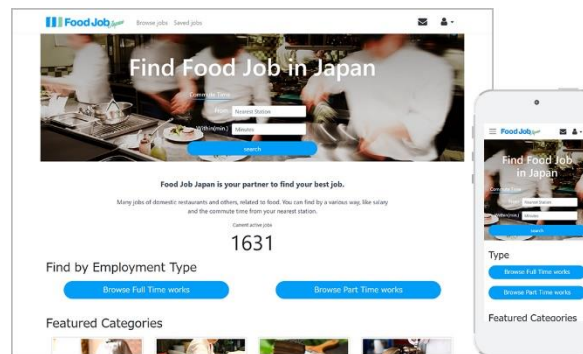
Food Job Japan Browse jobs Saved jobs

Find Food Job in Japan

Commute Time

From Nearest Station

Within(min) Minutes

search

Food Job Japan is your partner to find your best job.

Many jobs of domestic restaurants and others, related to food. You can find by a various way, like solary and the commute time from your nearest station.

Current active jobs

1631

Find by Employment Type

Browse Full Time works

Browse Part Time works

Featured Categories

Food Job Japan

Find Food Job in Japan

Commute Time

From Nearest Station

Within(min) Minutes

search

Type

Browse Full Time works

Browse Part Time works

Featured Categories